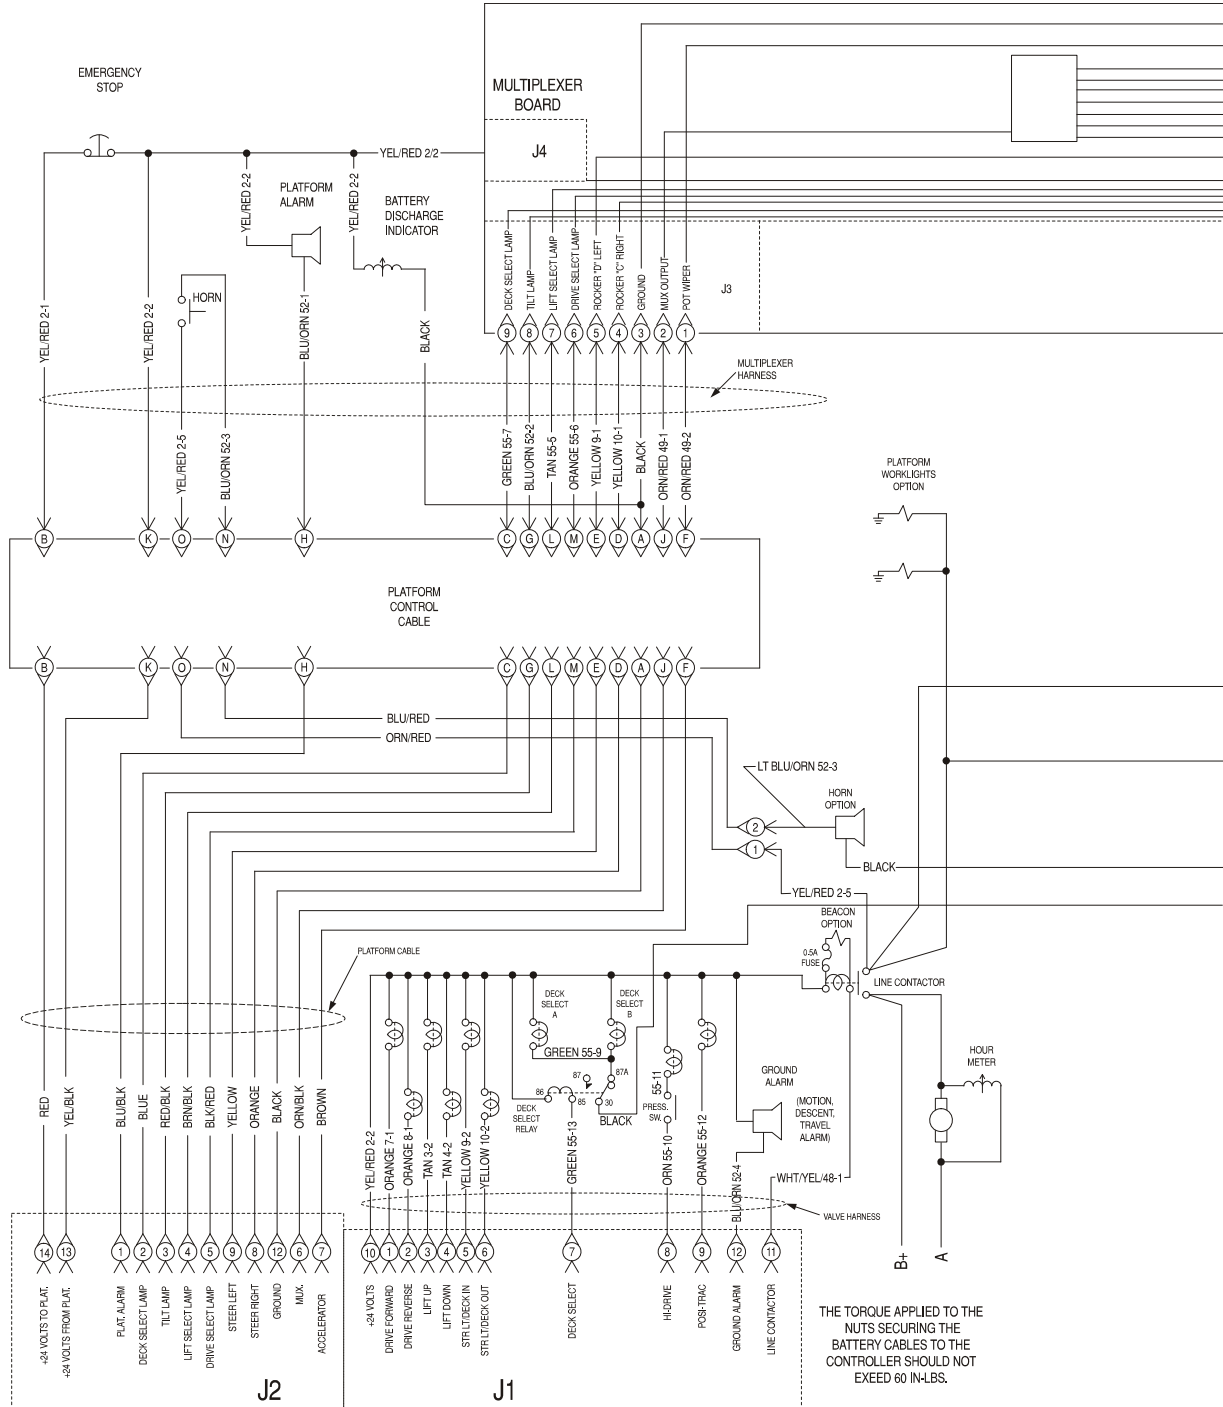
EMERGENCY STOP

MULTIPLEXER BOARD

J4

YEL/RED 2/2

PLATFORM ALARM

BATTERY DISCHARGE INDICATOR

YEL/RED 2-2

YEL/RED 2-2

HORN

YEL/RED 2-1

YEL/RED 2-2

BLU/ORN 52-1

BLACK

DECK SELECT LAMP
TILT LAMP
LIFT SELECT LAMP
DRIVE SELECT LAMP
ROCKER "D" LEFT
ROCKER "C" RIGHT
GROUND
MUX OUTPUT
POT WIPER

J3

9 8 7 6 5 4 3 2 1

MULTIPLEXER HARNESS

YEL/RED 2-5
BLU/ORN 52-3

GREEN 55-7
BLU/ORN 52-2
TAN 55-5
ORANGE 55-6
YELLOW 9-1
YELLOW 10-1
BLACK
ORN/RED 49-1
ORN/RED 49-2

PLATFORM WORKLIGHTS OPTION

B K O N H C G L M E D A J F

PLATFORM CONTROL CABLE

B K O N H C G L M E D A J F

BLU/RED
ORN/RED

LT BLU/ORN 52-3

HORN OPTION

2
1

BLACK

YEL/RED 2-5

BEACON OPTION

0.5A FUSE

LINE CONTACTOR

PLATFORM CABLE

DECK SELECT A

DECK SELECT B

GREEN 55-9

87 87A
86 85 30

DECK SELECT RELAY

BLACK

55-11

PRESS. SW.

GROUND ALARM

(MOTION, DESCENT, TRAVEL ALARM)

HOUR METER

RED
YEL/BLK
BLU/BLK
BLUE
RED/BLK
BRN/BLK
BLK/RED
YELLOW
ORANGE
BLACK
ORN/BLK
BROWN

YEL/RED 2-2
ORANGE 7-1
ORANGE 8-1
TAN 3-2
TAN 4-2
YELLOW 9-2
YELLOW 10-2
GREEN 55-13
ORN 55-10
ORANGE 55-12
BLU/ORN 52-4
WHT/YEL/48-1

VALVE HARNESS

B+
A

14 13 1 2 3 4 5 9 8 12 7

+24 VOLTS TO PLAT.
+24 VOLTS FROM PLAT.
PLAT. ALARM
DECK SELECT LAMP
TILT LAMP
LIFT SELECT LAMP
DRIVE SELECT LAMP
STEER LEFT
STEER RIGHT
GROUND
MUX.
ACCELERATOR

J2

10 1 2 3 4 5 6 7 8 9 12 11

+24 VOLTS
DRIVE FORWARD
DRIVE REVERSE
LIFT UP
LIFT DOWN
STR LT/DECK IN
STR LT/DECK OUT
DECK SELECT
HI-DRIVE
POSI-TRAC
GROUND ALARM
LINE CONTACTOR

J1

THE TORQUE APPLIED TO THE NUTS SECURING THE BATTERY CABLES TO THE CONTROLLER SHOULD NOT EXEED 60 IN-LBS.